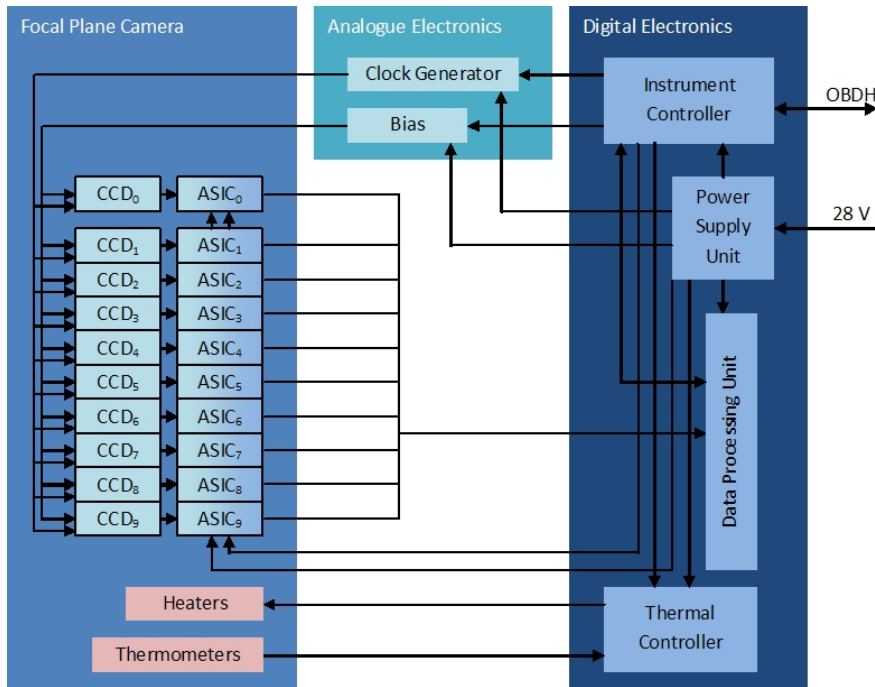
Focal Plane Camera

Analogue Electronics

Digital Electronics

Clock Generator

Bias

Instrument Controller

OBDH

Power Supply Unit

28 V

$CCD_0$ $ASIC_0$

$CCD_1$ $ASIC_1$

$CCD_2$ $ASIC_2$

$CCD_3$ $ASIC_3$

$CCD_4$ $ASIC_4$

$CCD_5$ $ASIC_5$

$CCD_6$ $ASIC_6$

$CCD_7$ $ASIC_7$

$CCD_8$ $ASIC_8$

$CCD_9$ $ASIC_9$

Data Processing Unit

Heaters

Thermometers

Thermal Controller